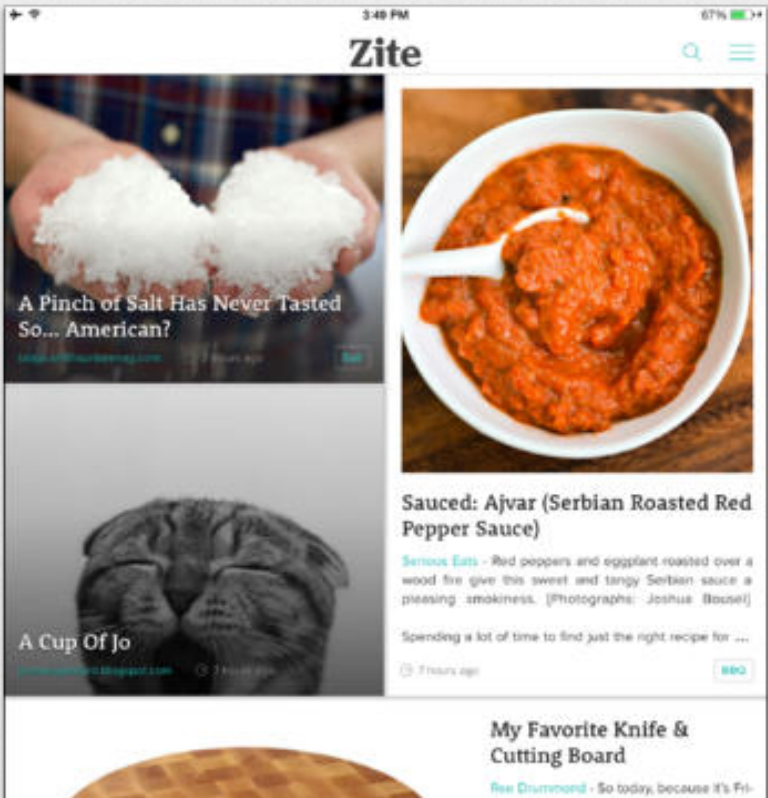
3:49 PM

67%

Zite

A Pinch of Salt Has Never Tasted So... American?

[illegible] 7 hours ago

Salt

A Cup Of Jo

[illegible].blogspot.com 7 hours ago

Sauced: Ajvar (Serbian Roasted Red Pepper Sauce)

Serious Eats - Red peppers and eggplant roasted over a wood fire give this sweet and tangy Serbian sauce a pleasing smokiness. [Photographs: Joshua Bousel]

Spending a lot of time to find just the right recipe for ...

7 hours ago

BBQ

My Favorite Knife & Cutting Board

Ree Drummond - So today, because it's Fri-